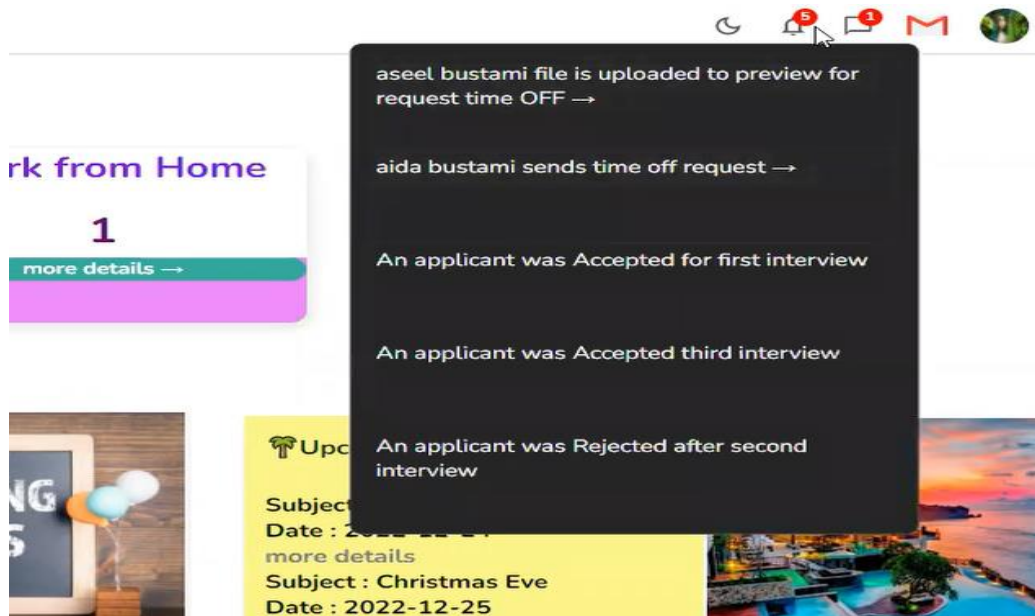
5 1

aseel bustami file is uploaded to preview for request time OFF →

aida bustami sends time off request →

An applicant was Accepted for first interview

An applicant was Accepted third interview

An applicant was Rejected after second interview

rk from Home

1

more details →

NG
S

Upc

Subject
Date : 2022-12-24
more details
Subject : Christmas Eve
Date : 2022-12-25